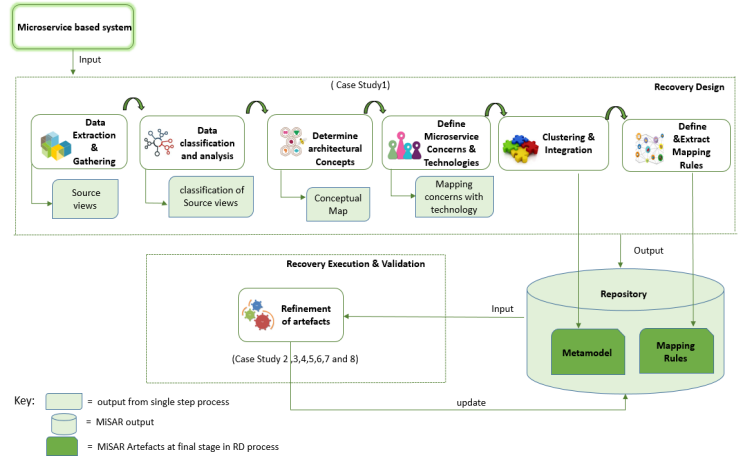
Microservice based system

Input

( Case Study1)

Recovery Design

Data Extraction & Gathering

Data classification and analysis

Determine architectural Concepts

Define Microservice Concerns & Technologies

Clustering & Integration

Define &Extract Mapping Rules

Source views

classification of Source views

Conceptual Map

Mapping concerns with technology

Output

Recovery Execution & Validation

Refinement of artefacts

Input

Repository

(Case Study 2 ,3,4,5,6,7 and 8)

Metamodel

Mapping Rules

update

Key:

= output from single step process

= MiSAR output

= MiSAR Artefacts at final stage in RD process